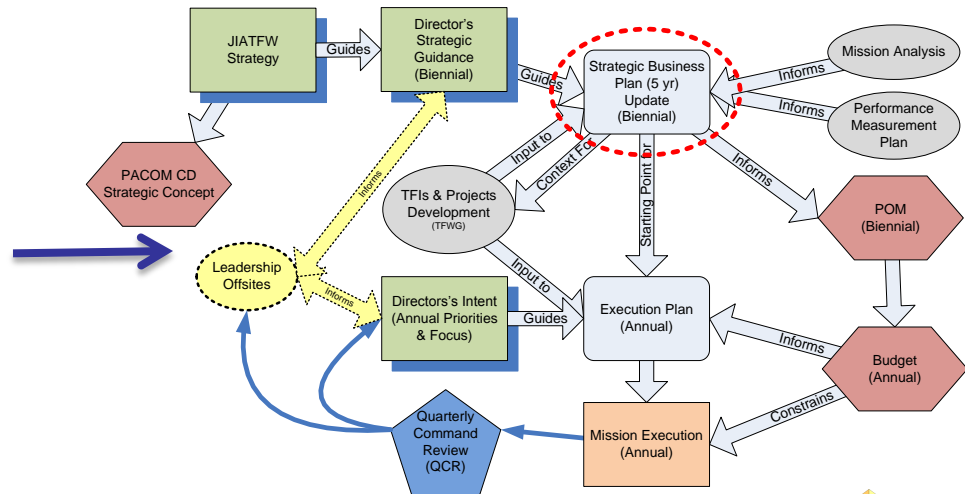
JIATFW Strategy

Guides

Director's Strategic Guidance (Biennial)

Guides

Strategic Business Plan (5 yr) Update (Biennial)

Informs

Mission Analysis

Informs

Performance Measurement Plan

PACOM CD Strategic Concept

Informs

Input to

Context For

Starting Point for

Informs

TFIs & Projects Development (TFWG)

POM (Biennial)

Leadership Offsites

Informs

Input to

Directors's Intent (Annual Priorities & Focus)

Guides

Execution Plan (Annual)

Informs

Budget (Annual)

Constrains

Quarterly Command Review (QCR)

Mission Execution (Annual)